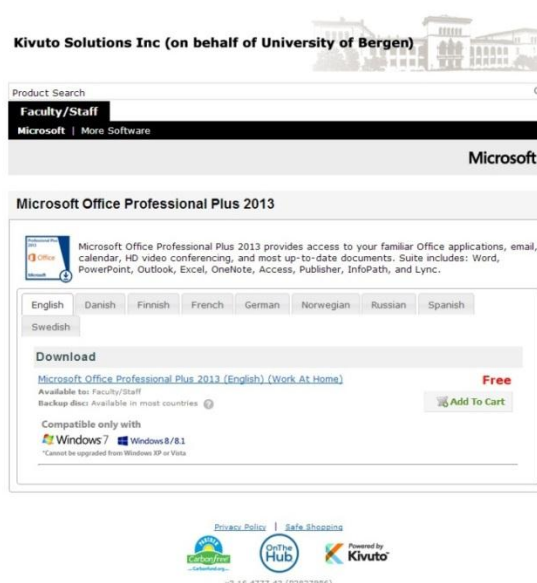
Kivuto Solutions Inc (on behalf of University of Bergen)

Product Search

Faculty/Staff

Microsoft | More Software

Microsoft

Microsoft Office Professional Plus 2013

Professional Plus 2013 Office Microsoft

Microsoft Office Professional Plus 2013 provides access to your familiar Office applications, email, calendar, HD video conferencing, and most up-to-date documents. Suite includes: Word, PowerPoint, Outlook, Excel, OneNote, Access, Publisher, InfoPath, and Lync.

English | Danish | Finnish | French | German | Norwegian | Russian | Spanish | Swedish

Download

Microsoft Office Professional Plus 2013 (English) (Work At Home)

Available to: Faculty/Staff

Backup disc: Available in most countries

Free

Add To Cart

Compatible only with

Windows 7 Windows 8/8.1

*Cannot be upgraded from Windows XP or Vista

Privacy Policy | Safe Shopping

carbonfree

OnThe Hub

Powered by Kivuto

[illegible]